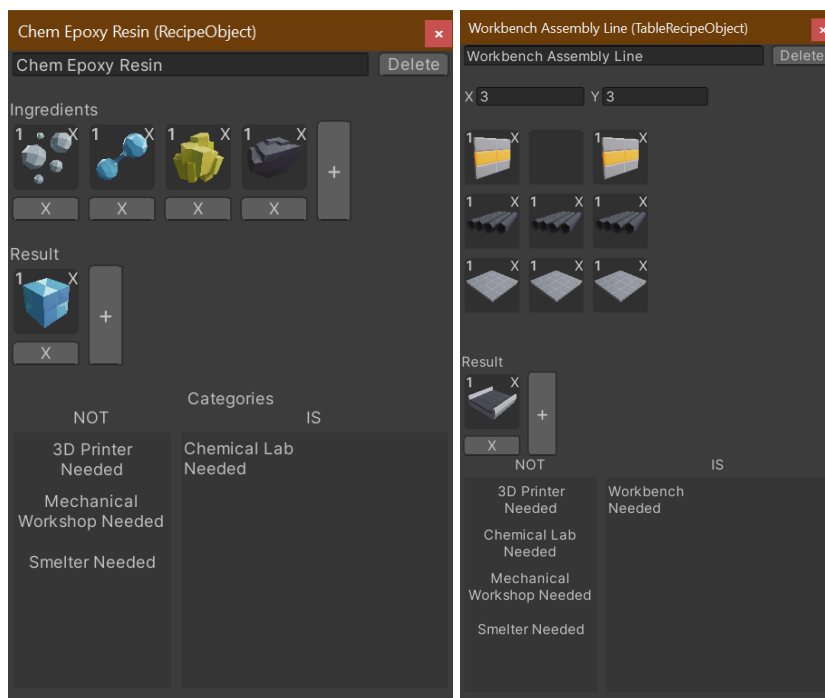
Chem Epoxy Resin (RecipeObject) ×

Chem Epoxy Resin
Delete

Ingredients

1 X 1 X 1 X 1 X

X X X X +

Result

1 X

X +

Categories

NOT IS

3D Printer Needed

Mechanical Workshop Needed

Smelter Needed

Chemical Lab Needed

Workbench Assembly Line (TableRecipeObject) ×

Workbench Assembly Line
Delete

X 3 Y 3

1 X 1 X

1 X 1 X 1 X

1 X 1 X 1 X

Result

1 X

X +

NOT IS

3D Printer Needed

Chemical Lab Needed

Mechanical Workshop Needed

Smelter Needed

Workbench Needed